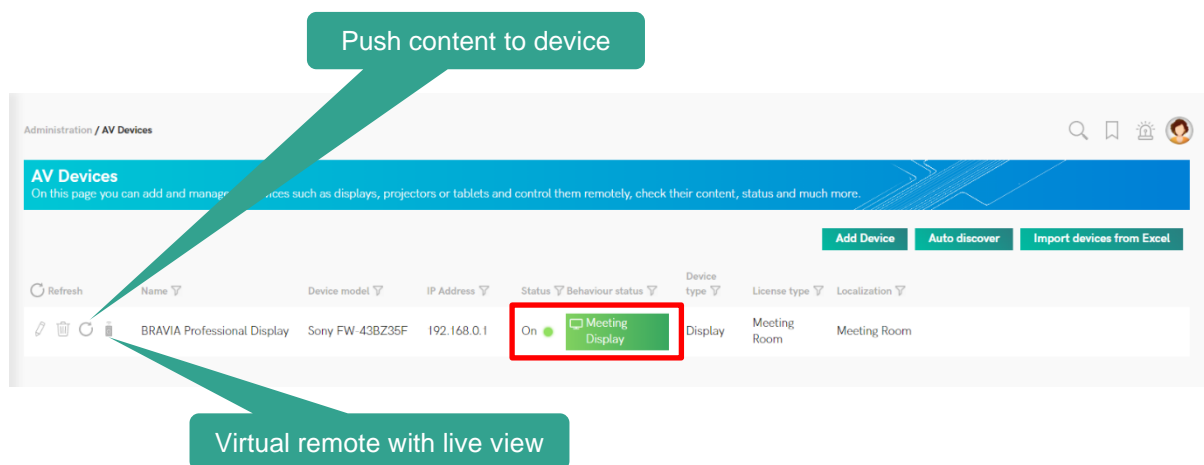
Push content to device

Administration / AV Devices

AV Devices
On this page you can add and manage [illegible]ices such as displays, projectors or tablets and control them remotely, check their content, status and much more.

Add Device | Auto discover | Import devices from Excel

| Refresh | Name | Device model | IP Address | Status | Behaviour status | Device type | License type | Localization |
|---|---|---|---|---|---|---|---|---|
| | BRAVIA Professional Display | Sony FW-43BZ35F | 192.168.0.1 | On | Meeting Display | Display | Meeting Room | Meeting Room |

Virtual remote with live view